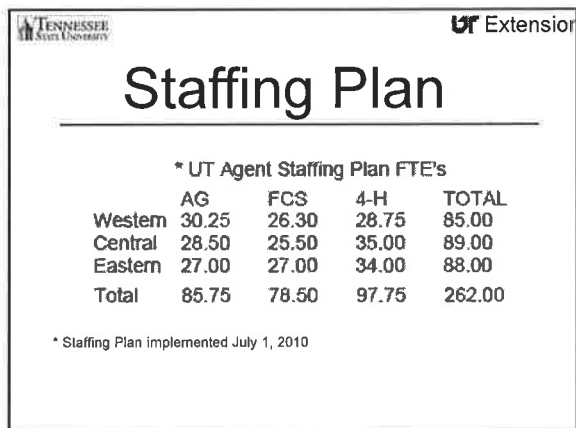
TENNESSEE STATE UNIVERSITY

UT Extensior

Staffing Plan

* UT Agent Staffing Plan FTE's

| | AG | FCS | 4-H | TOTAL |
|---|---|---|---|---|
| Western | 30.25 | 26.30 | 28.75 | 85.00 |
| Central | 28.50 | 25.50 | 35.00 | 89.00 |
| Eastern | 27.00 | 27.00 | 34.00 | 88.00 |
| Total | 85.75 | 78.50 | 97.75 | 262.00 |

* Staffing Plan implemented July 1, 2010